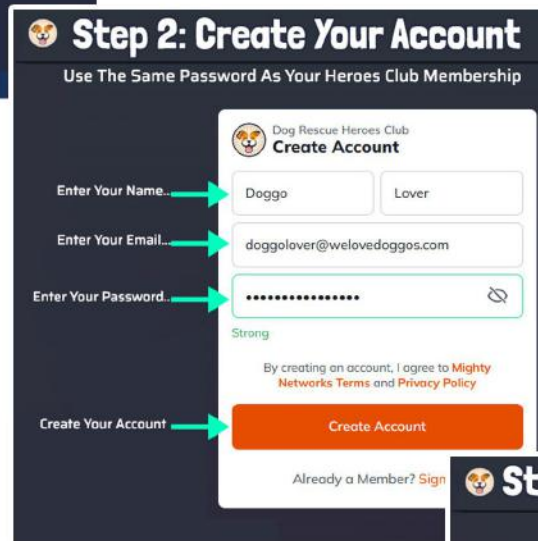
Step 2: Create Your Account

Use The Same Password As Your Heroes Club Membership

Dog Rescue Heroes Club
Create Account

Enter Your Name..

Doggo

Lover

Enter Your Email..

doggolover@welovedoggos.com

Enter Your Password..

••••••••••••••••

Strong

By creating an account, I agree to Mighty Networks Terms and Privacy Policy

Create Your Account

Create Account

Already a Member? Sign

St